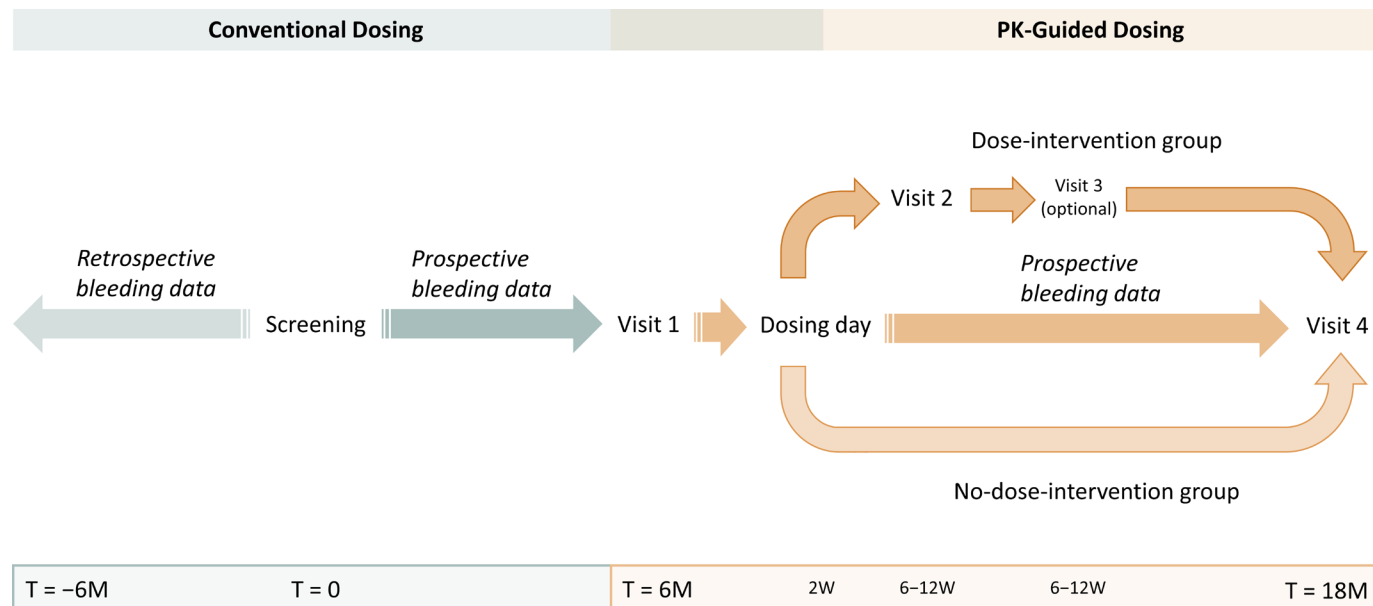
Conventional Dosing

PK-Guided Dosing

Dose-intervention group

Visit 2

Visit 3 (optional)

Retrospective bleeding data

Prospective bleeding data

Prospective bleeding data

Screening

Visit 1

Dosing day

Visit 4

No-dose-intervention group

T = −6M

T = 0

T = 6M

2W

6–12W

6–12W

T = 18M